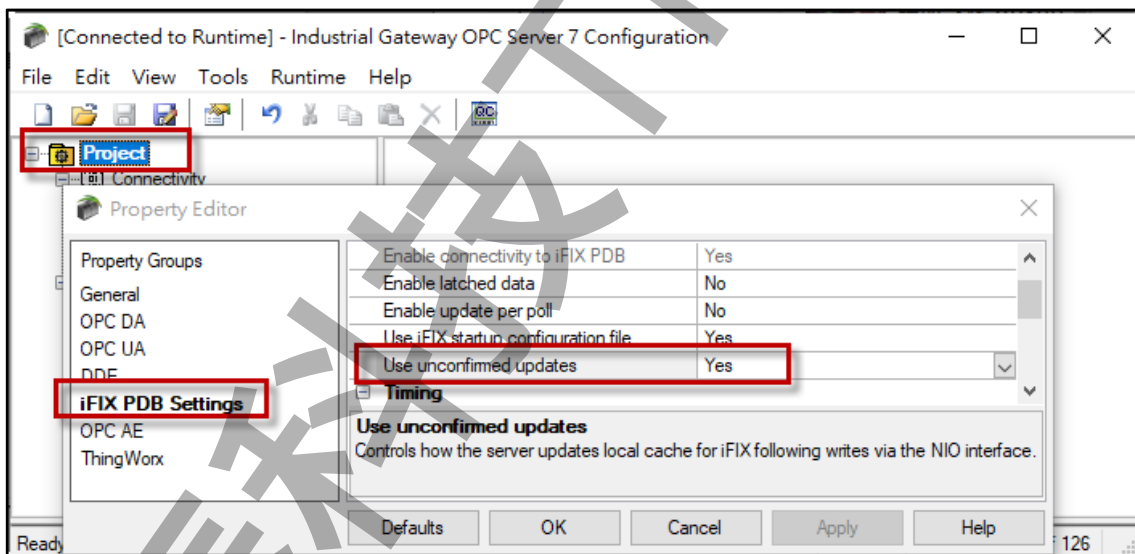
[Connected to Runtime] - Industrial Gateway OPC Server 7 Configuration

File Edit View Tools Runtime Help

Project
Connectivity

Property Editor

Property Groups
General
OPC DA
OPC UA
DDE
iFIX PDB Settings
OPC AE
ThingWorx

| | |
|---|---|
| Enable connectivity to iFIX PDB | Yes |
| Enable latched data | No |
| Enable update per poll | No |
| Use iFIX startup configuration file | Yes |
| Use unconfirmed updates | Yes |

Timing

Use unconfirmed updates
Controls how the server updates local cache for iFIX following writes via the NIO interface.

Defaults OK Cancel Apply Help

Ready

F 126